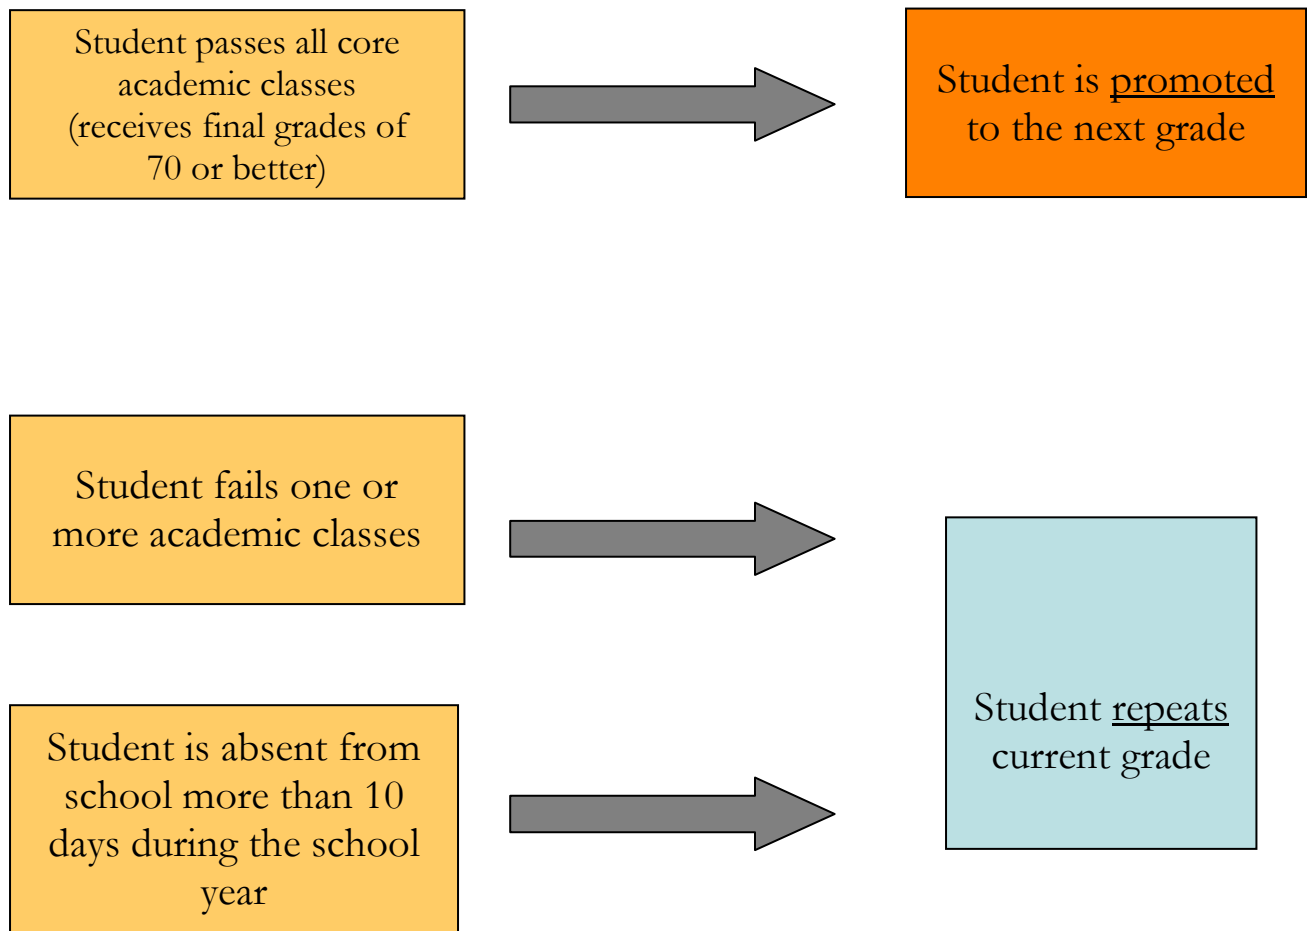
Student passes all core academic classes (receives final grades of 70 or better)

Student is promoted to the next grade

Student fails one or more academic classes

Student is absent from school more than 10 days during the school year

Student repeats current grade